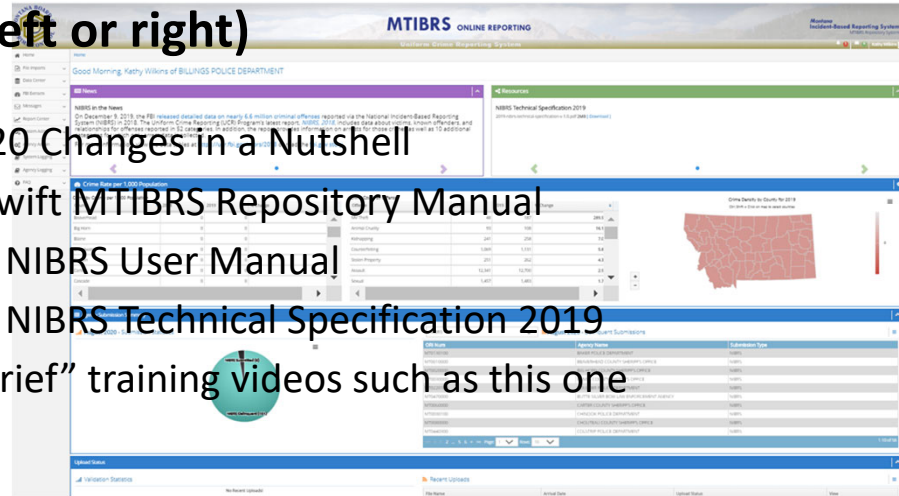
eft or right)

MTIBRS ONLINE REPORTING

Uniform Crime Reporting System

Montana Incident-Based Reporting System

Good Morning, Kathy Wilkins of BILLINGS POLICE DEPARTMENT

News

NIBRS in the News

Resources

NIBRS Technical Specification 2019

20 Changes in a Nutshell

wift MTIBRS Repository Manual

NIBRS User Manual

NIBRS Technical Specification 2019

rief" training videos such as this one

Crime Rate per 1,000 Population

Crime Density by County for 2019

Recent Submissions

ORI Num

Agency Name

Submission Type

Upload Status

Validation Statistics

Recent Uploads

No Recent Uploads

File Name

Arrival Date

Upload Status

View